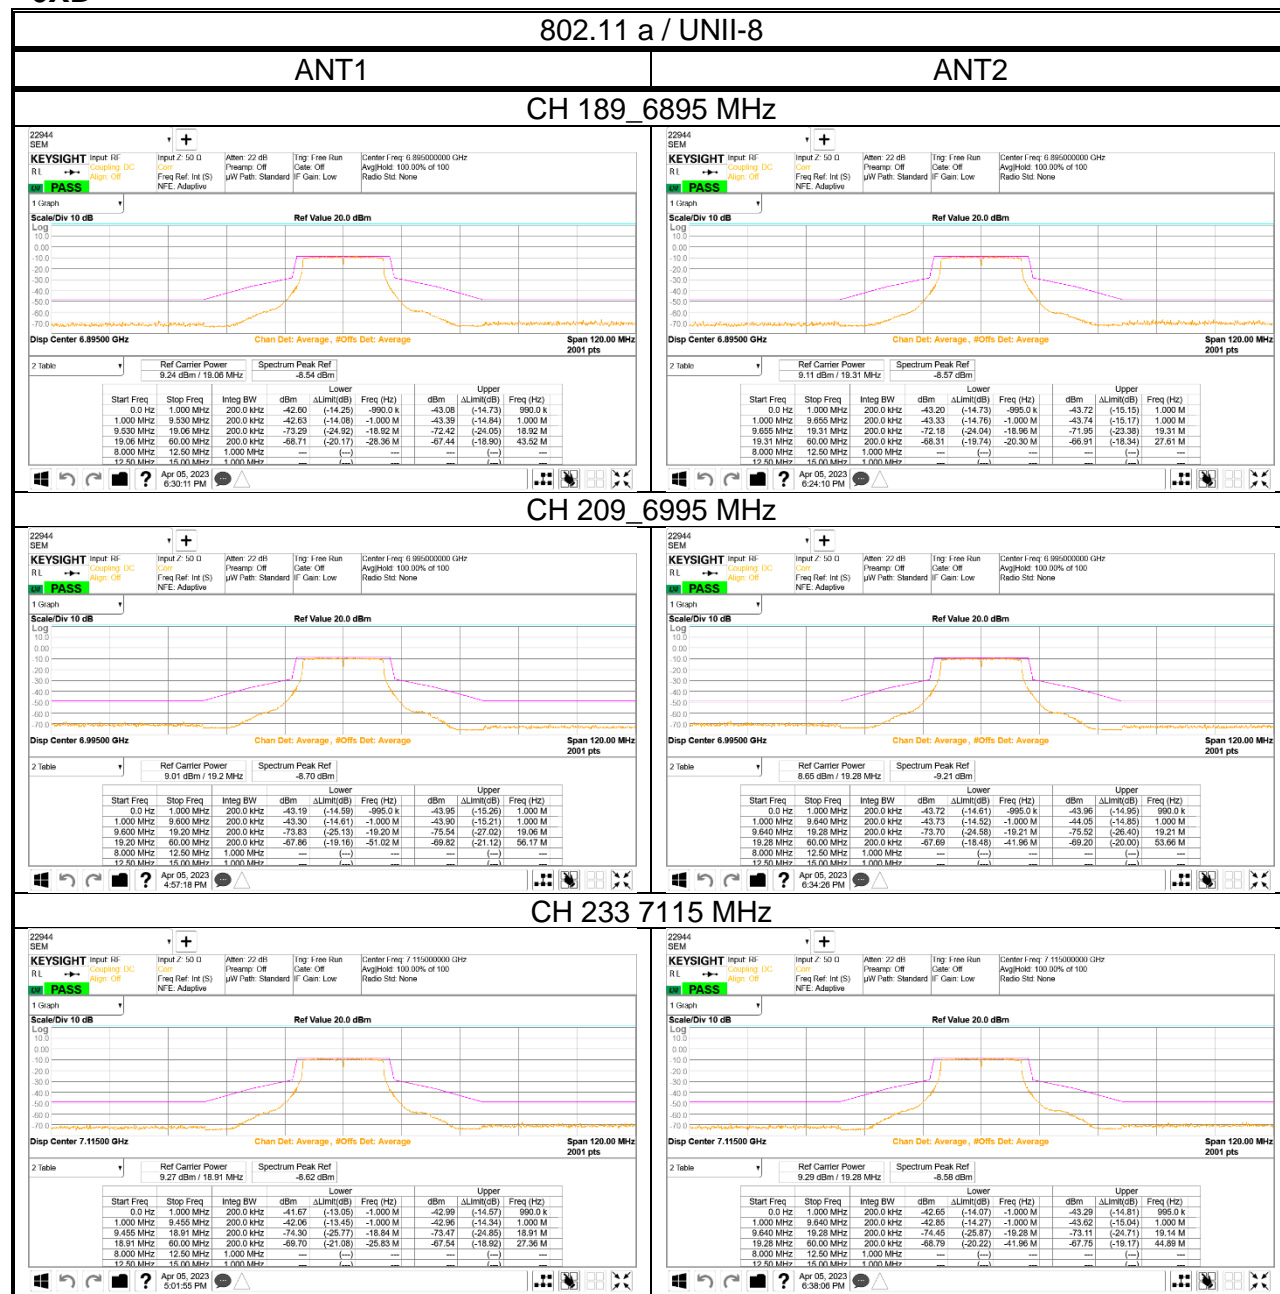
802.11 a / UNII-8

| ANT1 | ANT2 |
|---|---|

CH 189_6895 MHz

22944
SEM
KEYSIGHT Input: RF Coupling: DC Align: Off
Input Z: 50 Ω Corr Freq Ref: Int (S) NFE: Adaptive
Atten: 22 dB Preamp: Off µW Path: Standard
Trig: Free Run Gate: Off IF Gain: Low
Center Freq: 6.895000000 GHz Avg|Hold: 100.00% of 100 Radio Std: None
PASS
1 Graph
Scale/Div 10 dB Ref Value 20.0 dBm
Log
10.0 0.00 -10.0 -20.0 -30.0 -40.0 -50.0 -60.0 -70.0
Disp Center 6.89500 GHz Chan Det: Average, #Offs Det: Average Span 120.00 MHz 2001 pts
2 Table
Ref Carrier Power 9.24 dBm / 18.06 MHz
Spectrum Peak Ref -8.54 dBm

| Start Freq | Stop Freq | Integ BW | Lower dBm | ΔLimit(dB) | Freq (Hz) | Upper dBm | ΔLimit(dB) | Freq (Hz) |
|---|---|---|---|---|---|---|---|---|
| 0.0 Hz | 1.000 MHz | 200.0 kHz | -42.60 | (-14.25) | -990.0 k | -43.08 | (-14.73) | 990.0 k |
| 1.000 MHz | 9.530 MHz | 200.0 kHz | -42.63 | (-14.08) | -1.000 M | -43.39 | (-14.84) | 1.000 M |
| 9.530 MHz | 19.06 MHz | 200.0 kHz | -73.29 | (-24.92) | -18.92 M | -72.42 | (-24.05) | 18.92 M |
| 19.06 MHz | 60.00 MHz | 200.0 kHz | -68.71 | (-20.17) | -28.36 M | -67.44 | (-18.90) | 43.52 M |
| 8.000 MHz | 12.50 MHz | 1.000 MHz | --- | (---) | --- | --- | (---) | --- |
| 12.50 MHz | 15.00 MHz | 1.000 MHz | --- | (---) | --- | --- | (---) | --- |

Apr 05, 2023 6:30:11 PM

22944
SEM
KEYSIGHT Input: RF Coupling: DC Align: Off
Input Z: 50 Ω Corr Freq Ref: Int (S) NFE: Adaptive
Atten: 22 dB Preamp: Off µW Path: Standard
Trig: Free Run Gate: Off IF Gain: Low
Center Freq: 6.895000000 GHz Avg|Hold: 100.00% of 100 Radio Std: None
PASS
1 Graph
Scale/Div 10 dB Ref Value 20.0 dBm
Log
10.0 0.00 -10.0 -20.0 -30.0 -40.0 -50.0 -60.0 -70.0
Disp Center 6.89500 GHz Chan Det: Average, #Offs Det: Average Span 120.00 MHz 2001 pts
2 Table
Ref Carrier Power 9.11 dBm / 19.31 MHz
Spectrum Peak Ref -8.57 dBm

| Start Freq | Stop Freq | Integ BW | Lower dBm | ΔLimit(dB) | Freq (Hz) | Upper dBm | ΔLimit(dB) | Freq (Hz) |
|---|---|---|---|---|---|---|---|---|
| 0.0 Hz | 1.000 MHz | 200.0 kHz | -43.20 | (-14.73) | -995.0 k | -43.72 | (-15.15) | 1.000 M |
| 1.000 MHz | 9.655 MHz | 200.0 kHz | -43.33 | (-14.76) | -1.000 M | -43.74 | (-15.17) | 1.000 M |
| 9.655 MHz | 19.31 MHz | 200.0 kHz | -72.18 | (-24.04) | -18.96 M | -71.95 | (-23.38) | 19.31 M |
| 19.31 MHz | 60.00 MHz | 200.0 kHz | -68.31 | (-19.74) | -20.30 M | -66.91 | (-18.34) | 27.61 M |
| 8.000 MHz | 12.50 MHz | 1.000 MHz | --- | (---) | --- | --- | (---) | --- |
| 12.50 MHz | 15.00 MHz | 1.000 MHz | --- | (---) | --- | --- | (---) | --- |

Apr 05, 2023 6:24:10 PM

CH 209_6995 MHz

22944
SEM
KEYSIGHT Input: RF Coupling: DC Align: Off
Input Z: 50 Ω Corr Freq Ref: Int (S) NFE: Adaptive
Atten: 22 dB Preamp: Off µW Path: Standard
Trig: Free Run Gate: Off IF Gain: Low
Center Freq: 6.995000000 GHz Avg|Hold: 100.00% of 100 Radio Std: None
PASS
1 Graph
Scale/Div 10 dB Ref Value 20.0 dBm
Log
10.0 0.00 -10.0 -20.0 -30.0 -40.0 -50.0 -60.0 -70.0
Disp Center 6.99500 GHz Chan Det: Average, #Offs Det: Average Span 120.00 MHz 2001 pts
2 Table
Ref Carrier Power 9.01 dBm / 19.2 MHz
Spectrum Peak Ref -8.70 dBm

| Start Freq | Stop Freq | Integ BW | Lower dBm | ΔLimit(dB) | Freq (Hz) | Upper dBm | ΔLimit(dB) | Freq (Hz) |
|---|---|---|---|---|---|---|---|---|
| 0.0 Hz | 1.000 MHz | 200.0 kHz | -43.19 | (-14.59) | -995.0 k | -43.95 | (-15.26) | 1.000 M |
| 1.000 MHz | 9.600 MHz | 200.0 kHz | -43.30 | (-14.61) | -1.000 M | -43.90 | (-15.21) | 1.000 M |
| 9.600 MHz | 19.20 MHz | 200.0 kHz | -73.83 | (-25.13) | -19.20 M | -75.54 | (-27.02) | 19.06 M |
| 19.20 MHz | 60.00 MHz | 200.0 kHz | -67.86 | (-19.16) | -51.02 M | -69.82 | (-21.12) | 56.17 M |
| 8.000 MHz | 12.50 MHz | 1.000 MHz | --- | (---) | --- | --- | (---) | --- |
| 12.50 MHz | 15.00 MHz | 1.000 MHz | --- | (---) | --- | --- | (---) | --- |

Apr 05, 2023 4:57:18 PM

22944
SEM
KEYSIGHT Input: RF Coupling: DC Align: Off
Input Z: 50 Ω Corr Freq Ref: Int (S) NFE: Adaptive
Atten: 22 dB Preamp: Off µW Path: Standard
Trig: Free Run Gate: Off IF Gain: Low
Center Freq: 6.995000000 GHz Avg|Hold: 100.00% of 100 Radio Std: None
PASS
1 Graph
Scale/Div 10 dB Ref Value 20.0 dBm
Log
10.0 0.00 -10.0 -20.0 -30.0 -40.0 -50.0 -60.0 -70.0
Disp Center 6.99500 GHz Chan Det: Average, #Offs Det: Average Span 120.00 MHz 2001 pts
2 Table
Ref Carrier Power 8.65 dBm / 19.28 MHz
Spectrum Peak Ref -9.21 dBm

| Start Freq | Stop Freq | Integ BW | Lower dBm | ΔLimit(dB) | Freq (Hz) | Upper dBm | ΔLimit(dB) | Freq (Hz) |
|---|---|---|---|---|---|---|---|---|
| 0.0 Hz | 1.000 MHz | 200.0 kHz | -43.72 | (-14.61) | -995.0 k | -43.96 | (-14.95) | 990.0 k |
| 1.000 MHz | 9.640 MHz | 200.0 kHz | -43.73 | (-14.52) | -1.000 M | -44.05 | (-14.85) | 1.000 M |
| 9.640 MHz | 19.28 MHz | 200.0 kHz | -73.70 | (-24.58) | -19.21 M | -75.52 | (-26.40) | 19.21 M |
| 19.28 MHz | 60.00 MHz | 200.0 kHz | -67.69 | (-18.48) | -41.96 M | -69.20 | (-20.00) | 53.66 M |
| 8.000 MHz | 12.50 MHz | 1.000 MHz | --- | (---) | --- | --- | (---) | --- |
| 12.50 MHz | 15.00 MHz | 1.000 MHz | --- | (---) | --- | --- | (---) | --- |

Apr 05, 2023 6:34:26 PM

CH 233 7115 MHz

22944
SEM
KEYSIGHT Input: RF Coupling: DC Align: Off
Input Z: 50 Ω Corr Freq Ref: Int (S) NFE: Adaptive
Atten: 22 dB Preamp: Off µW Path: Standard
Trig: Free Run Gate: Off IF Gain: Low
Center Freq: 7.115000000 GHz Avg|Hold: 100.00% of 100 Radio Std: None
PASS
1 Graph
Scale/Div 10 dB Ref Value 20.0 dBm
Log
10.0 0.00 -10.0 -20.0 -30.0 -40.0 -50.0 -60.0 -70.0
Disp Center 7.11500 GHz Chan Det: Average, #Offs Det: Average Span 120.00 MHz 2001 pts
2 Table
Ref Carrier Power 9.27 dBm / 18.91 MHz
Spectrum Peak Ref -8.62 dBm

| Start Freq | Stop Freq | Integ BW | Lower dBm | ΔLimit(dB) | Freq (Hz) | Upper dBm | ΔLimit(dB) | Freq (Hz) |
|---|---|---|---|---|---|---|---|---|
| 0.0 Hz | 1.000 MHz | 200.0 kHz | -41.67 | (-13.05) | -1.000 M | -42.99 | (-14.57) | 990.0 k |
| 1.000 MHz | 9.455 MHz | 200.0 kHz | -42.06 | (-13.45) | -1.000 M | -42.96 | (-14.34) | 1.000 M |
| 9.455 MHz | 18.91 MHz | 200.0 kHz | -74.30 | (-25.77) | -18.84 M | -73.47 | (-24.85) | 18.91 M |
| 18.91 MHz | 60.00 MHz | 200.0 kHz | -69.70 | (-21.08) | -25.83 M | -67.54 | (-18.92) | 27.36 M |
| 8.000 MHz | 12.50 MHz | 1.000 MHz | --- | (---) | --- | --- | (---) | --- |
| 12.50 MHz | 15.00 MHz | 1.000 MHz | --- | (---) | --- | --- | (---) | --- |

Apr 05, 2023 5:01:55 PM

22944
SEM
KEYSIGHT Input: RF Coupling: DC Align: Off
Input Z: 50 Ω Corr Freq Ref: Int (S) NFE: Adaptive
Atten: 22 dB Preamp: Off µW Path: Standard
Trig: Free Run Gate: Off IF Gain: Low
Center Freq: 7.115000000 GHz Avg|Hold: 100.00% of 100 Radio Std: None
PASS
1 Graph
Scale/Div 10 dB Ref Value 20.0 dBm
Log
10.0 0.00 -10.0 -20.0 -30.0 -40.0 -50.0 -60.0 -70.0
Disp Center 7.11500 GHz Chan Det: Average, #Offs Det: Average Span 120.00 MHz 2001 pts
2 Table
Ref Carrier Power 9.29 dBm / 19.28 MHz
Spectrum Peak Ref -8.58 dBm

| Start Freq | Stop Freq | Integ BW | Lower dBm | ΔLimit(dB) | Freq (Hz) | Upper dBm | ΔLimit(dB) | Freq (Hz) |
|---|---|---|---|---|---|---|---|---|
| 0.0 Hz | 1.000 MHz | 200.0 kHz | -42.65 | (-14.07) | -1.000 M | -43.29 | (-14.81) | 995.0 k |
| 1.000 MHz | 9.640 MHz | 200.0 kHz | -42.85 | (-14.27) | -1.000 M | -43.62 | (-15.04) | 1.000 M |
| 9.640 MHz | 19.28 MHz | 200.0 kHz | -74.45 | (-25.87) | -19.28 M | -73.11 | (-24.71) | 19.14 M |
| 19.28 MHz | 60.00 MHz | 200.0 kHz | -68.79 | (-20.22) | -41.96 M | -67.75 | (-19.17) | 44.89 M |
| 8.000 MHz | 12.50 MHz | 1.000 MHz | --- | (---) | --- | --- | (---) | --- |
| 12.50 MHz | 15.00 MHz | 1.000 MHz | --- | (---) | --- | --- | (---) | --- |

Apr 05, 2023 6:38:06 PM